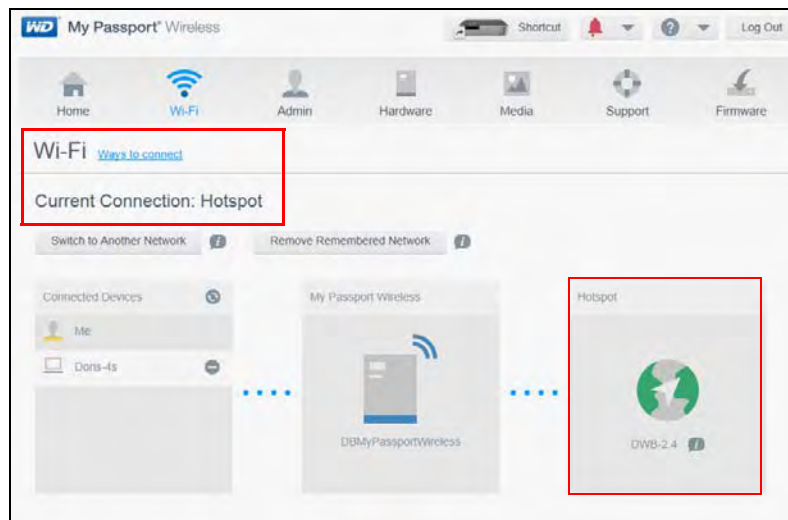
WD My Passport® Wireless

Shortcut

Log Out

Home

Wi-Fi

Admin

Hardware

Media

Support

Firmware

Wi-Fi Ways to connect

Current Connection: Hotspot

Switch to Another Network

Remove Remembered Network

Connected Devices

Me

Doris-4s

My Passport Wireless

DBMyPassportWireless

Hotspot

DWB-2.4